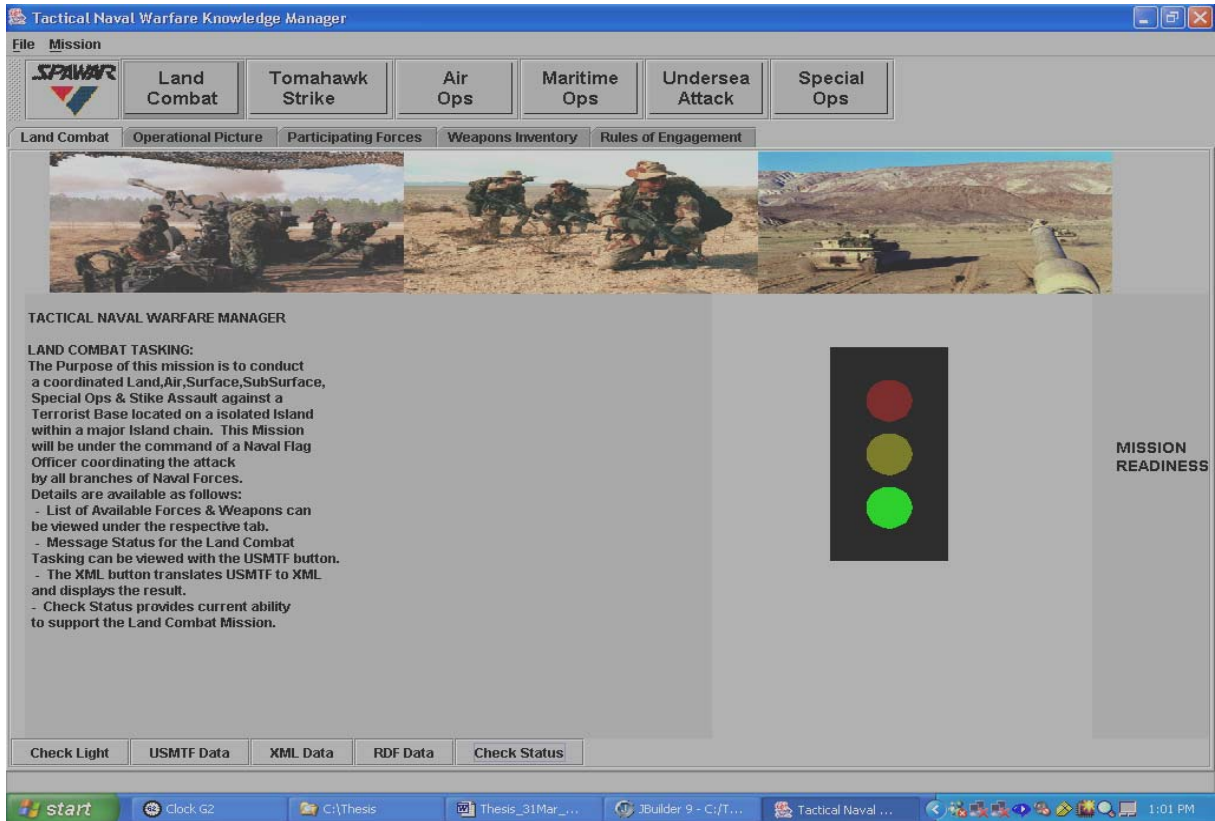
Tactical Naval Warfare Knowledge Manager

File Mission

SPAWAR

Land Combat | Tomahawk Strike | Air Ops | Maritime Ops | Undersea Attack | Special Ops

Land Combat | Operational Picture | Participating Forces | Weapons Inventory | Rules of Engagement

TACTICAL NAVAL WARFARE MANAGER

LAND COMBAT TASKING:
The Purpose of this mission is to conduct a coordinated Land,Air,Surface,SubSurface, Special Ops & Stike Assault against a Terrorist Base located on a isolated Island within a major Island chain. This Mission will be under the command of a Naval Flag Officer coordinating the attack by all branches of Naval Forces.
Details are available as follows:
- List of Available Forces & Weapons can be viewed under the respective tab.
- Message Status for the Land Combat Tasking can be viewed with the USMTF button.
- The XML button translates USMTF to XML and displays the result.
- Check Status provides current ability to support the Land Combat Mission.

MISSION READINESS

Check Light | USMTF Data | XML Data | RDF Data | Check Status

start | Clock G2 | C:\Thesis | Thesis_31Mar_... | JBuilder 9 - C:/T... | Tactical Naval ... | 1:01 PM